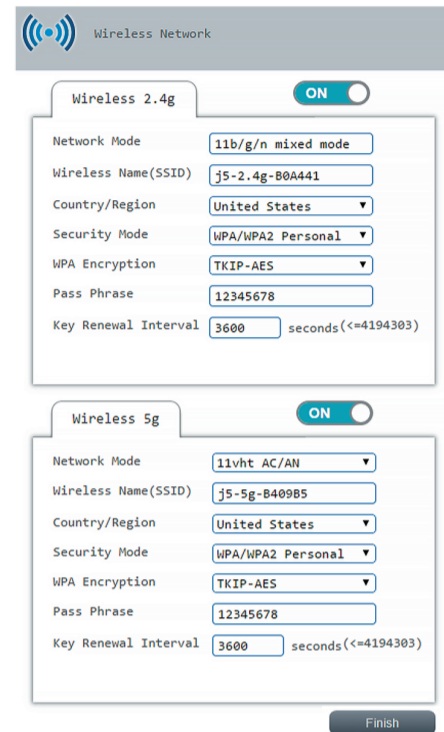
Wireless Network

Wireless 2.4g

ON

Network Mode 11b/g/n mixed mode

Wireless Name(SSID) j5-2.4g-B0A441

Country/Region United States

Security Mode WPA/WPA2 Personal

WPA Encryption TKIP-AES

Pass Phrase 12345678

Key Renewal Interval 3600 seconds(<=4194303)

Wireless 5g

ON

Network Mode 11vht AC/AN

Wireless Name(SSID) j5-5g-B409B5

Country/Region United States

Security Mode WPA/WPA2 Personal

WPA Encryption TKIP-AES

Pass Phrase 12345678

Key Renewal Interval 3600 seconds(<=4194303)

Finish